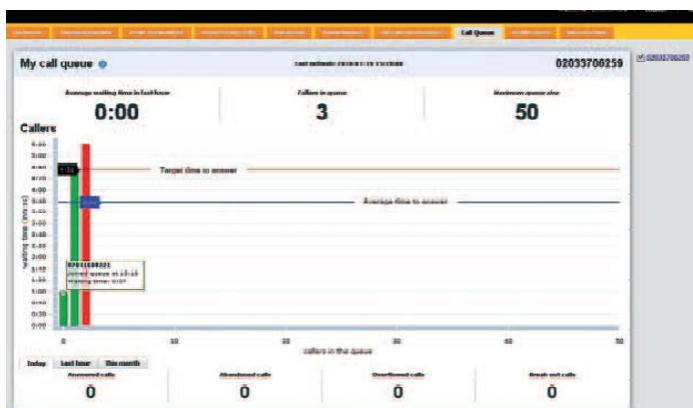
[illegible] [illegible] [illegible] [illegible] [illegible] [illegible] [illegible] Call Queue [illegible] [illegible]

My call queue

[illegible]

02033700259

02033700259

Average waiting time in last hour
0:00

Callers in queue
3

Maximum queue size
50

Callers

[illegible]

Target time to answer

Average time to answer

waiting time (mm:ss)

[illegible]
Joined queue at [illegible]
Waiting time: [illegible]

0 10 20 30 40 50

callers in the queue

Today Last hour This month

Answered calls
0

Abandoned calls
0

Overflowed calls
0

Break out calls
0